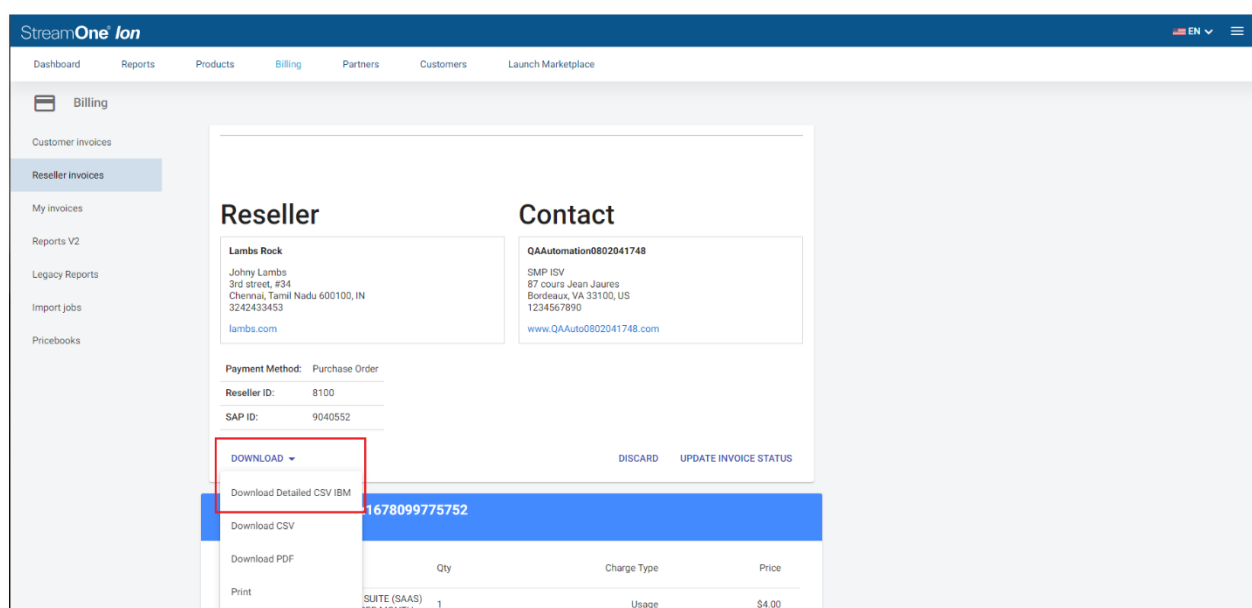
StreamOne® Ion

EN

Dashboard Reports Products Billing Partners Customers Launch Marketplace

Billing

Customer invoices
Reseller invoices
My invoices
Reports V2
Legacy Reports
Import jobs
Pricebooks

Reseller

Lambs Rock

Johny Lambs
3rd street, #34
Chennai, Tamil Nadu 600100, IN
3242433453

lambs.com

Contact

QAAutomation0802041748

SMP ISV
87 cours Jean Jaures
Bordeaux, VA 33100, US
1234567890

www.QAAuto0802041748.com

| Payment Method: | Purchase Order |
|---|---|
| Reseller ID: | 8100 |
| SAP ID: | 9040552 |

DOWNLOAD

DISCARD UPDATE INVOICE STATUS

Download Detailed CSV IBM
Download CSV
Download PDF
Print

1678099775752

Qty Charge Type Price

SUITE (SAAS) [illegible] 1 Usage $4.00